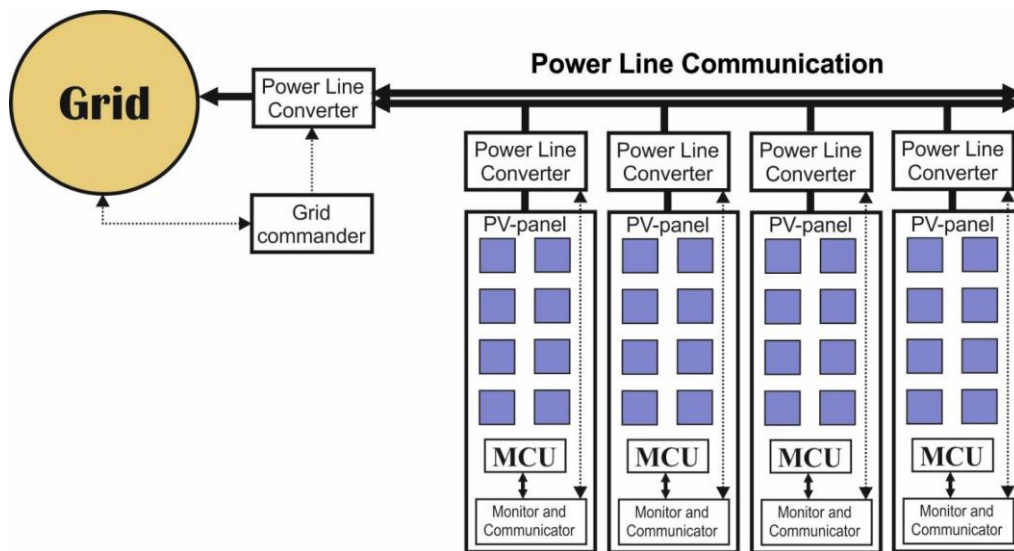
Power Line Communication

Grid

Power Line Converter

Grid commander

Power Line Converter

PV-panel

MCU

Monitor and Communicator

Power Line Converter

PV-panel

MCU

Monitor and Communicator

Power Line Converter

PV-panel

MCU

Monitor and Communicator

Power Line Converter

PV-panel

MCU

Monitor and Communicator